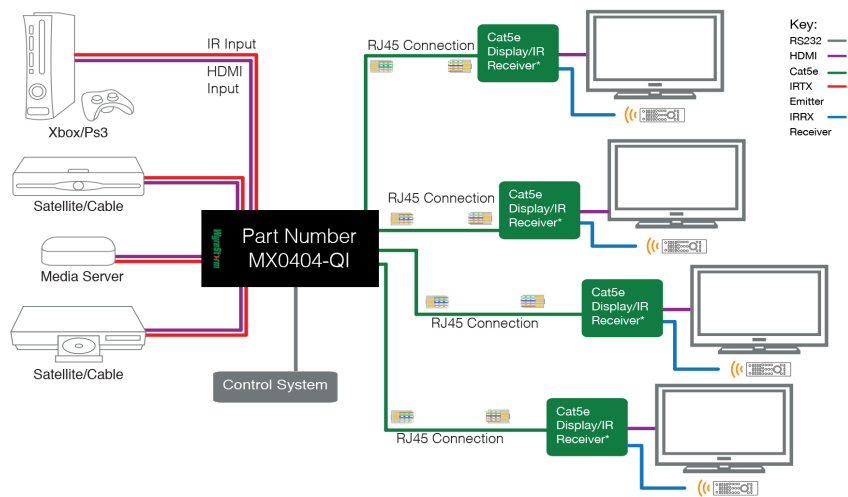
IR Input

HDMI Input

Xbox/Ps3

Satellite/Cable

Media Server

Satellite/Cable

HyperSTRM

Part Number
MX0404-QI

Control System

RJ45 Connection

Cat5e Display/IR Receiver*

RJ45 Connection

Cat5e Display/IR Receiver*

RJ45 Connection

Cat5e Display/IR Receiver*

RJ45 Connection

Cat5e Display/IR Receiver*

Key:
RS232
HDMI
Cat5e
IRTX Emitter
IRRX Receiver